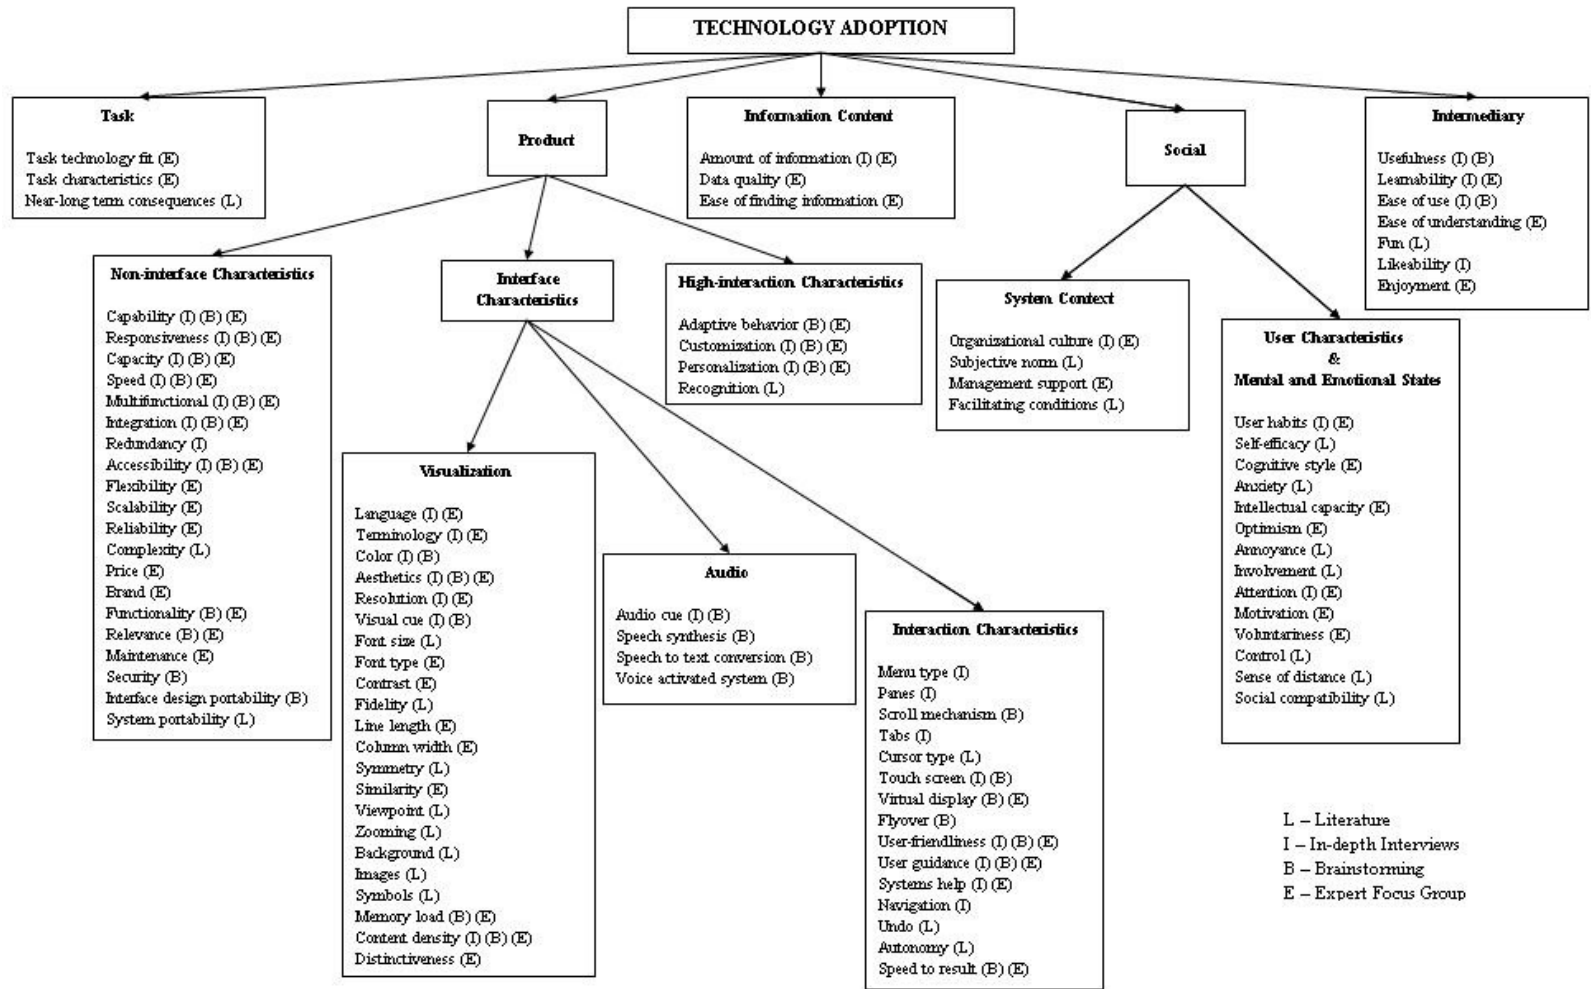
TECHNOLOGY ADOPTION

Task

Task technology fit (E)
Task characteristics (E)
Near-long term consequences (L)

Product

Information Content

Amount of information (I) (E)
Data quality (E)
Ease of finding information (E)

Social

Intermediary

Usefulness (I) (B)
Learnability (I) (E)
Ease of use (I) (B)
Ease of understanding (E)
Fun (L)
Likeability (I)
Enjoyment (E)

Non-interface Characteristics

Capability (I) (B) (E)
Responsiveness (I) (B) (E)
Capacity (I) (B) (E)
Speed (I) (B) (E)
Multifunctional (I) (B) (E)
Integration (I) (B) (E)
Redundancy (I)
Accessibility (I) (B) (E)
Flexibility (E)
Scalability (E)
Reliability (E)
Complexity (L)
Price (E)
Brand (E)
Functionality (B) (E)
Relevance (B) (E)
Maintenance (E)
Security (B)
Interface design portability (B)
System portability (L)

Interface Characteristics

High-interaction Characteristics

Adaptive behavior (B) (E)
Customization (I) (B) (E)
Personalization (I) (B) (E)
Recognition (L)

System Context

Organizational culture (I) (E)
Subjective norm (L)
Management support (E)
Facilitating conditions (L)

User Characteristics
&
Mental and Emotional States

User habits (I) (E)
Self-efficacy (L)
Cognitive style (E)
Anxiety (L)
Intellectual capacity (E)
Optimism (E)
Annoyance (L)
Involvement (L)
Attention (I) (E)
Motivation (E)
Voluntariness (E)
Control (L)
Sense of distance (L)
Social compatibility (L)

Visualization

Language (I) (E)
Terminology (I) (E)
Color (I) (B)
Aesthetics (I) (B) (E)
Resolution (I) (E)
Visual cue (I) (B)
Font size (L)
Font type (E)
Contrast (E)
Fidelity (L)
Line length (E)
Column width (E)
Symmetry (L)
Similarity (E)
Viewpoint (L)
Zooming (L)
Background (L)
Images (L)
Symbols (L)
Memory load (B) (E)
Content density (I) (B) (E)
Distinctiveness (E)

Audio

Audio cue (I) (B)
Speech synthesis (B)
Speech to text conversion (B)
Voice activated system (B)

Interaction Characteristics

Menu type (I)
Panes (I)
Scroll mechanism (B)
Tabs (I)
Cursor type (L)
Touch screen (I) (B)
Virtual display (B) (E)
Flyover (B)
User-friendliness (I) (B) (E)
User guidance (I) (B) (E)
Systems help (I) (E)
Navigation (I)
Undo (L)
Autonomy (L)
Speed to result (B) (E)

L – Literature
I – In-depth Interviews
B – Brainstorming
E – Expert Focus Group